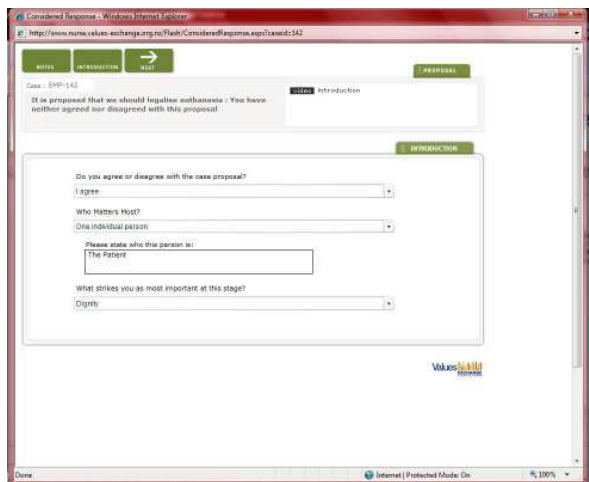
Considered Response - Windows Internet Explorer

http://www.nurse.values-exchange.org.nz/Flash/ConsideredResponse.aspx?caseid=142

NOTES INTRODUCTION NEXT

PROPOSAL

Case : SMP-142

It is proposed that we should legalise euthanasia : You have neither agreed nor disagreed with this proposal

video Introduction

INTRODUCTION

Do you agree or disagree with the case proposal?

I agree

Who Matters Most?

One individual person

Please state who this person is:

The Patient

What strikes you as most important at this stage?

Dignity

Values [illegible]

Done

Internet | Protected Mode: On

100%